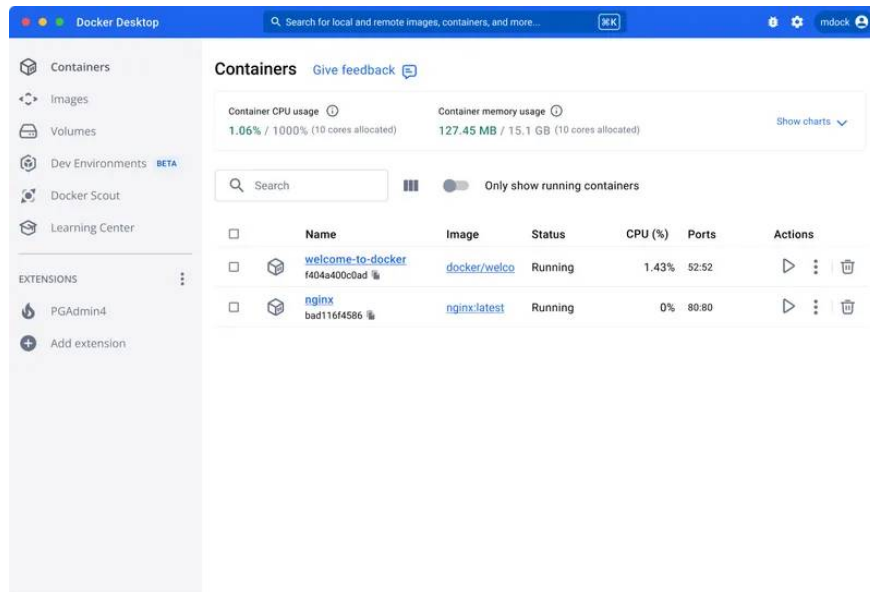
Docker Desktop

Search for local and remote images, containers, and more...

⌘K

mdock

Containers

Images

Volumes

Dev Environments BETA

Docker Scout

Learning Center

EXTENSIONS

PGAdmin4

Add extension

Containers Give feedback

Container CPU usage
1.06% / 1000% (10 cores allocated)

Container memory usage
127.45 MB / 15.1 GB (10 cores allocated)

Show charts

Search

Only show running containers

| | | Name | Image | Status | CPU (%) | Ports | Actions |
|---|---|---|---|---|---|---|---|
| | | welcome-to-docker f404a400c0ad | docker/welco | Running | 1.43% | 52:52 | |
| | | nginx bad116f4586 | nginx:latest | Running | 0% | 80:80 | |